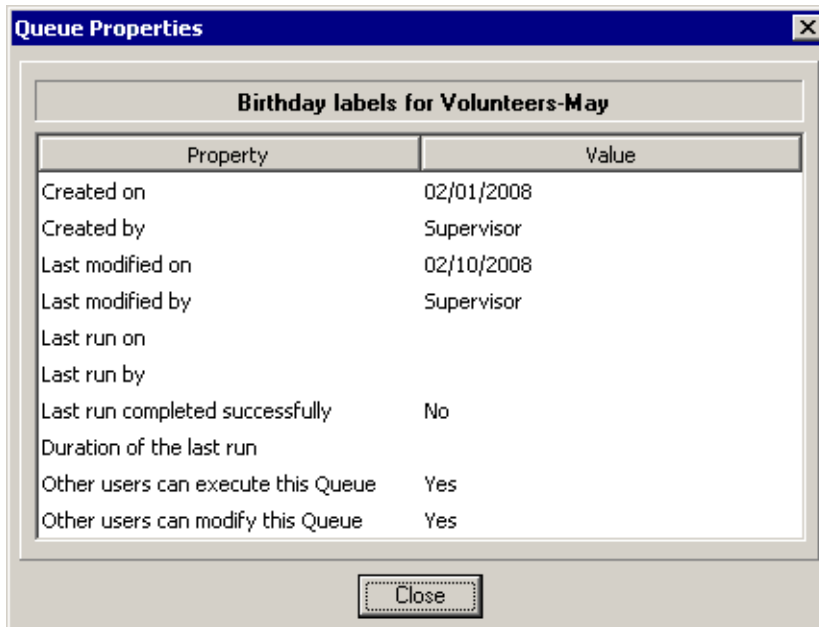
Queue Properties

Birthday labels for Volunteers-May

| Property | Value |
|---|---|
| Created on | 02/01/2008 |
| Created by | Supervisor |
| Last modified on | 02/10/2008 |
| Last modified by | Supervisor |
| Last run on | |
| Last run by | |
| Last run completed successfully | No |
| Duration of the last run | |
| Other users can execute this Queue | Yes |
| Other users can modify this Queue | Yes |

Close